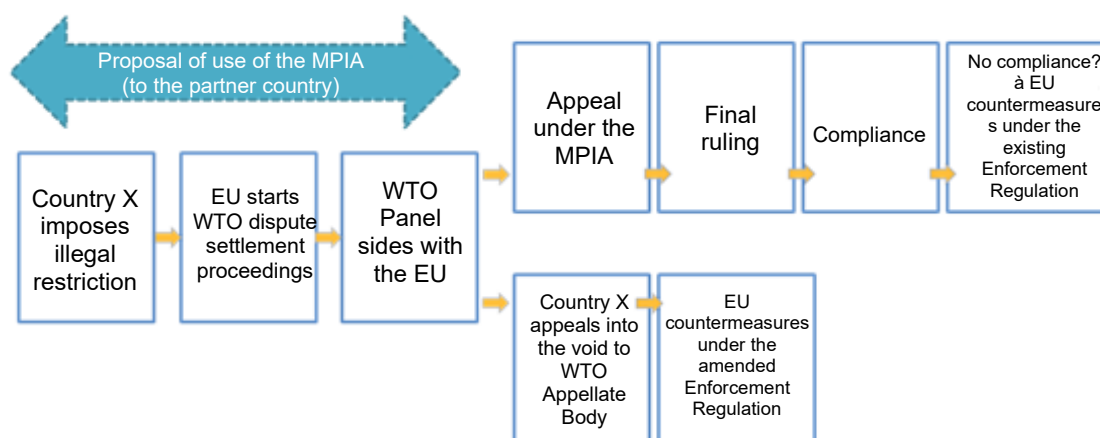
Proposal of use of the MPIA
(to the partner country)

Country X imposes illegal restriction

EU starts WTO dispute settlement proceedings

WTO Panel sides with the EU

Appeal under the MPIA

Final ruling

Compliance

No compliance? à EU countermeasures under the existing Enforcement Regulation

Country X appeals into the void to WTO Appellate Body

EU countermeasures under the amended Enforcement Regulation